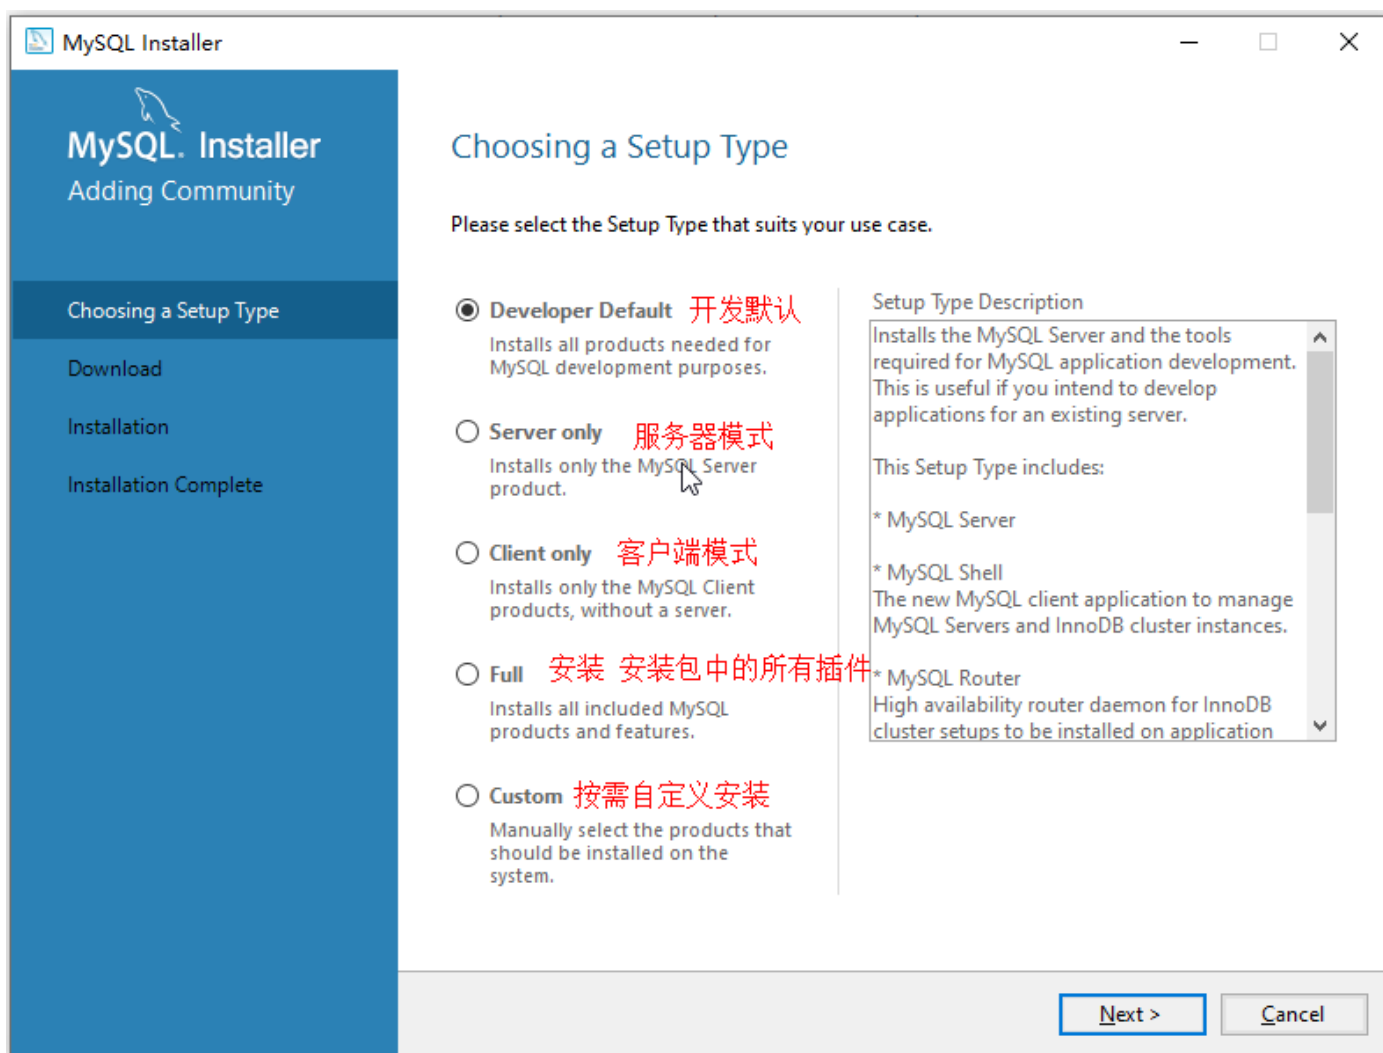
MySQL Installer

MySQL. Installer
Adding Community

Choosing a Setup Type

Download

Installation

Installation Complete

Choosing a Setup Type

Please select the Setup Type that suits your use case.

Developer Default 开发默认
Installs all products needed for MySQL development purposes.

Server only 服务器模式
Installs only the MySQL Server product.

Client only 客户端模式
Installs only the MySQL Client products, without a server.

Full 安装 安装包中的所有插件
Installs all included MySQL products and features.

Custom 按需自定义安装
Manually select the products that should be installed on the system.

Setup Type Description

Installs the MySQL Server and the tools required for MySQL application development. This is useful if you intend to develop applications for an existing server.

This Setup Type includes:

* MySQL Server

* MySQL Shell
The new MySQL client application to manage MySQL Servers and InnoDB cluster instances.

* MySQL Router
High availability router daemon for InnoDB cluster setups to be installed on application

Next >

Cancel